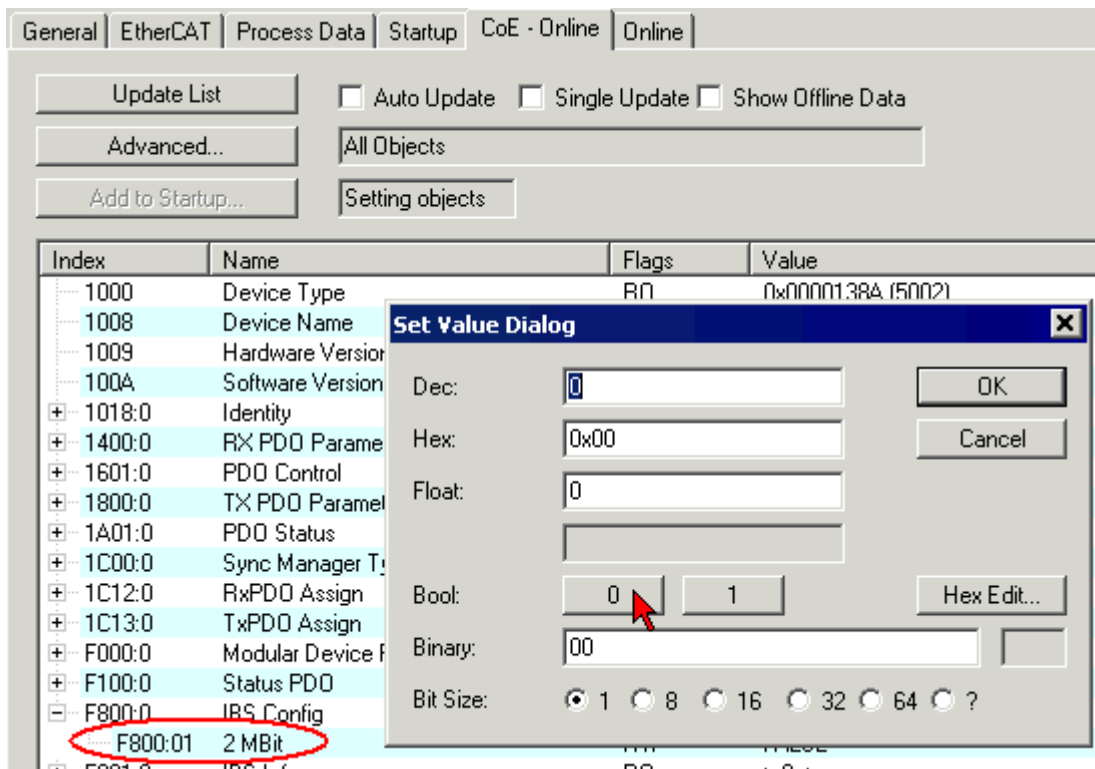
General | EtherCAT | Process Data | Startup | CoE - Online | Online

Update List
Auto Update
Single Update
Show Offline Data
Advanced...
All Objects
Add to Startup...
Setting objects

| Index | Name | Flags | Value |
|---|---|---|---|
| 1000 | Device Type | RO | 0x0000138A (5002) |
| 1008 | Device Name | | |
| 1009 | Hardware Versior | | |
| 100A | Software Version | | |
| + 1018:0 | Identity | | |
| + 1400:0 | RX PDO Parame | | |
| + 1601:0 | PDO Control | | |
| + 1800:0 | TX PDO Paramet | | |
| + 1A01:0 | PDO Status | | |
| + 1C00:0 | Sync Manager Ty | | |
| + 1C12:0 | RxPDO Assign | | |
| + 1C13:0 | TxPDO Assign | | |
| + F000:0 | Modular Device F | | |
| + F100:0 | Status PDO | | |
| − F800:0 | IBS Config | | |
| F800:01 | 2 MBit | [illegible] | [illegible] |

Set Value Dialog
Dec: 0
OK
Hex: 0x00
Cancel
Float: 0
Bool: 0 1
Hex Edit...
Binary: 00
Bit Size: 1 8 16 32 64 ?